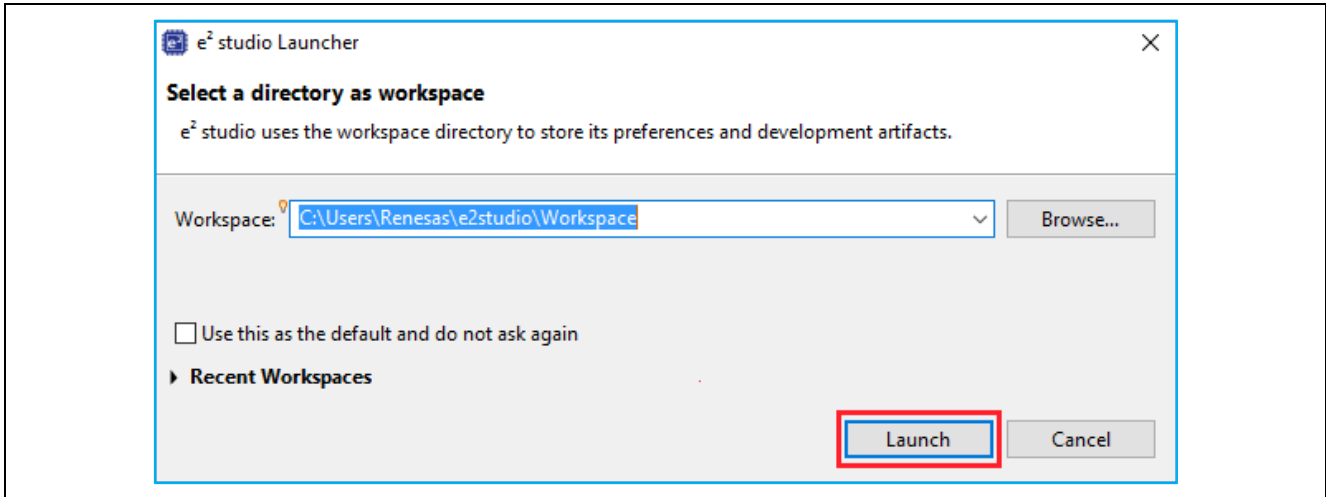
e² studio Launcher

Select a directory as workspace

e² studio uses the workspace directory to store its preferences and development artifacts.

Workspace: C:\Users\Renesas\e2studio\Workspace

Browse...

Use this as the default and do not ask again

Recent Workspaces

Launch

Cancel